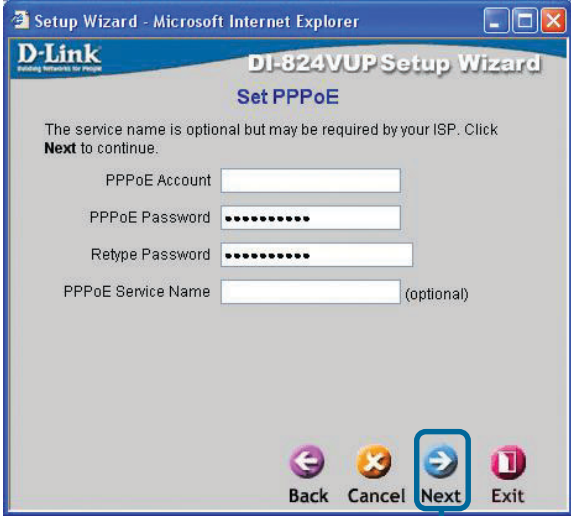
Setup Wizard - Microsoft Internet Explorer

D-Link
Building Networks for People

DI-824VUP Setup Wizard

Set PPPoE

The service name is optional but may be required by your ISP. Click **Next** to continue.

PPPoE Account

PPPoE Password ••••••••••

Retype Password ••••••••••

PPPoE Service Name (optional)

Back Cancel Next Exit